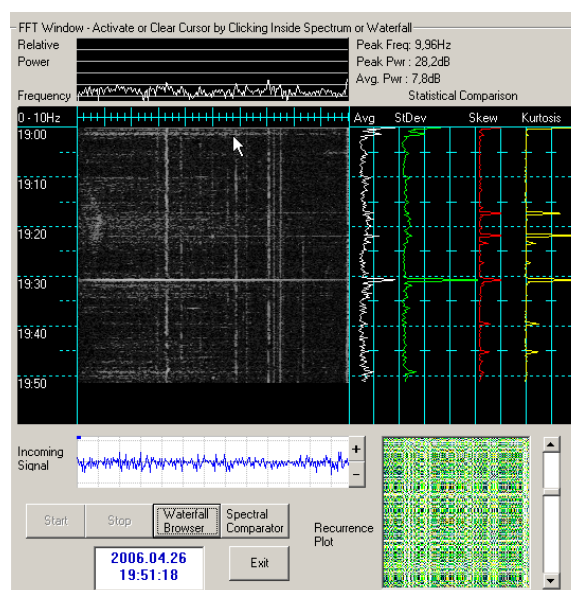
FFT Window - Activate or Clear Cursor by Clicking Inside Spectrum or Waterfall

Relative Power

Frequency

Peak Freq: 9,96Hz
Peak Pwr : 28,2dB
Avg. Pwr : 7,8dB

Statistical Comparison

0 - 10Hz

Avg StDev Skew Kurtosis

19:00
19:10
19:20
19:30
19:40
19:50

Incoming Signal

+
-

Start Stop Waterfall Browser Spectral Comparator

Recurrence Plot

2006.04.26
19:51:18

Exit